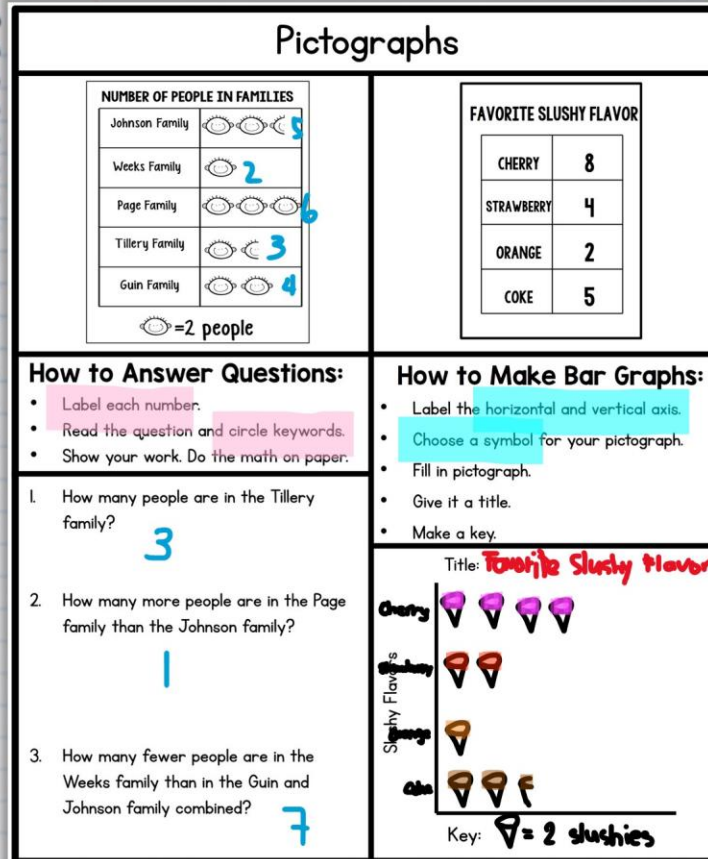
Pictographs

NUMBER OF PEOPLE IN FAMILIES

| | |
|---|---|
| Johnson Family | 5 |
| Weeks Family | 2 |
| Page Family | 6 |
| Tillery Family | 3 |
| Guin Family | 4 |

=2 people

FAVORITE SLUSHY FLAVOR

| | |
|---|---|
| CHERRY | 8 |
| STRAWBERRY | 4 |
| ORANGE | 2 |
| COKE | 5 |

How to Answer Questions:
• Label each number.
• Read the question and circle keywords.
• Show your work. Do the math on paper.

How to Make Bar Graphs:
• Label the horizontal and vertical axis.
• Choose a symbol for your pictograph.
• Fill in pictograph.
• Give it a title.
• Make a key.

1. How many people are in the Tillery family?
3

2. How many more people are in the Page family than the Johnson family?
1

3. How many fewer people are in the Weeks family than in the Guin and Johnson family combined?
7

Title: Favorite Slushy Flavor

Slushy Flavors
Cherry
Strawberry
Orange
Coke

Key: = 2 slushies